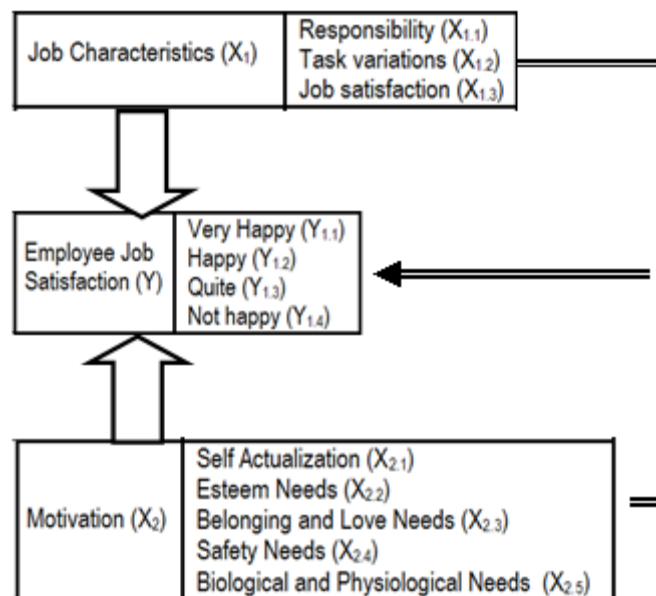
Job Characteristics ($X_1$)

Responsibility ($X_{1.1}$)
Task variations ($X_{1.2}$)
Job satisfaction ($X_{1.3}$)

Employee Job Satisfaction (Y)

Very Happy ($Y_{1.1}$)
Happy ($Y_{1.2}$)
Quite ($Y_{1.3}$)
Not happy ($Y_{1.4}$)

Motivation ($X_2$)

Self Actualization ($X_{2.1}$)
Esteem Needs ($X_{2.2}$)
Belonging and Love Needs ($X_{2.3}$)
Safety Needs ($X_{2.4}$)
Biological and Physiological Needs ($X_{2.5}$)